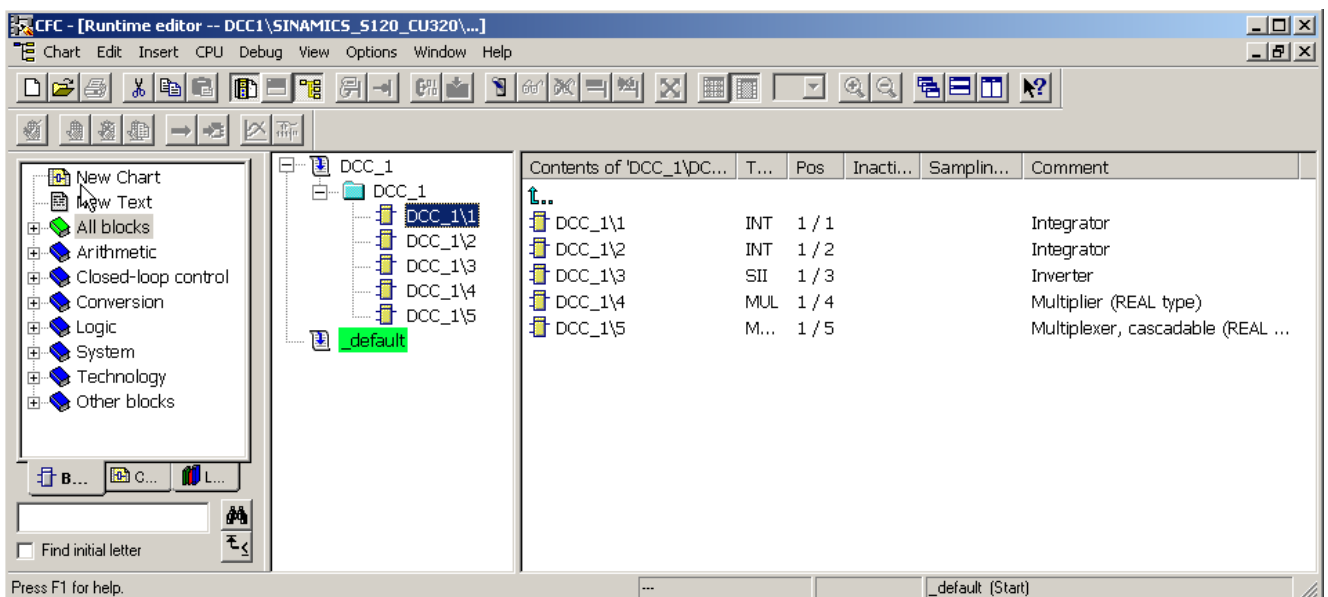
CFC - [Runtime editor -- DCC1\SINAMICS_S120_CU320\...]

Chart Edit Insert CPU Debug View Options Window Help

New Chart
New Text
All blocks
Arithmetic
Closed-loop control
Conversion
Logic
System
Technology
Other blocks

B... C... L...

Find initial letter

DCC_1
DCC_1
DCC_1\1
DCC_1\2
DCC_1\3
DCC_1\4
DCC_1\5
_default

| Contents of 'DCC_1\DC... | T... | Pos | Inacti... | Samplin... | Comment |
|---|---|---|---|---|---|
| .. | | | | | |
| DCC_1\1 | INT | 1 / 1 | | | Integrator |
| DCC_1\2 | INT | 1 / 2 | | | Integrator |
| DCC_1\3 | SII | 1 / 3 | | | Inverter |
| DCC_1\4 | MUL | 1 / 4 | | | Multiplier (REAL type) |
| DCC_1\5 | M... | 1 / 5 | | | Multiplexer, cascadable (REAL ... |

Press F1 for help. --- _default (Start)